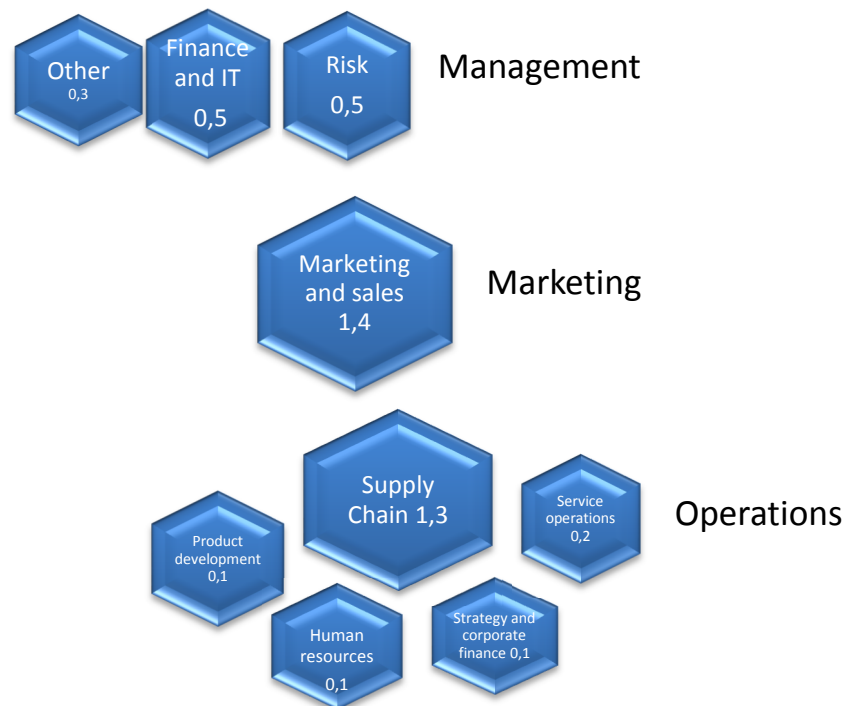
Other
0,3

Finance and IT
0,5

Risk
0,5

Management

Marketing and sales
1,4

Marketing

Supply Chain 1,3

Service operations
0,2

Operations

Product development
0,1

Human resources
0,1

Strategy and corporate finance 0,1